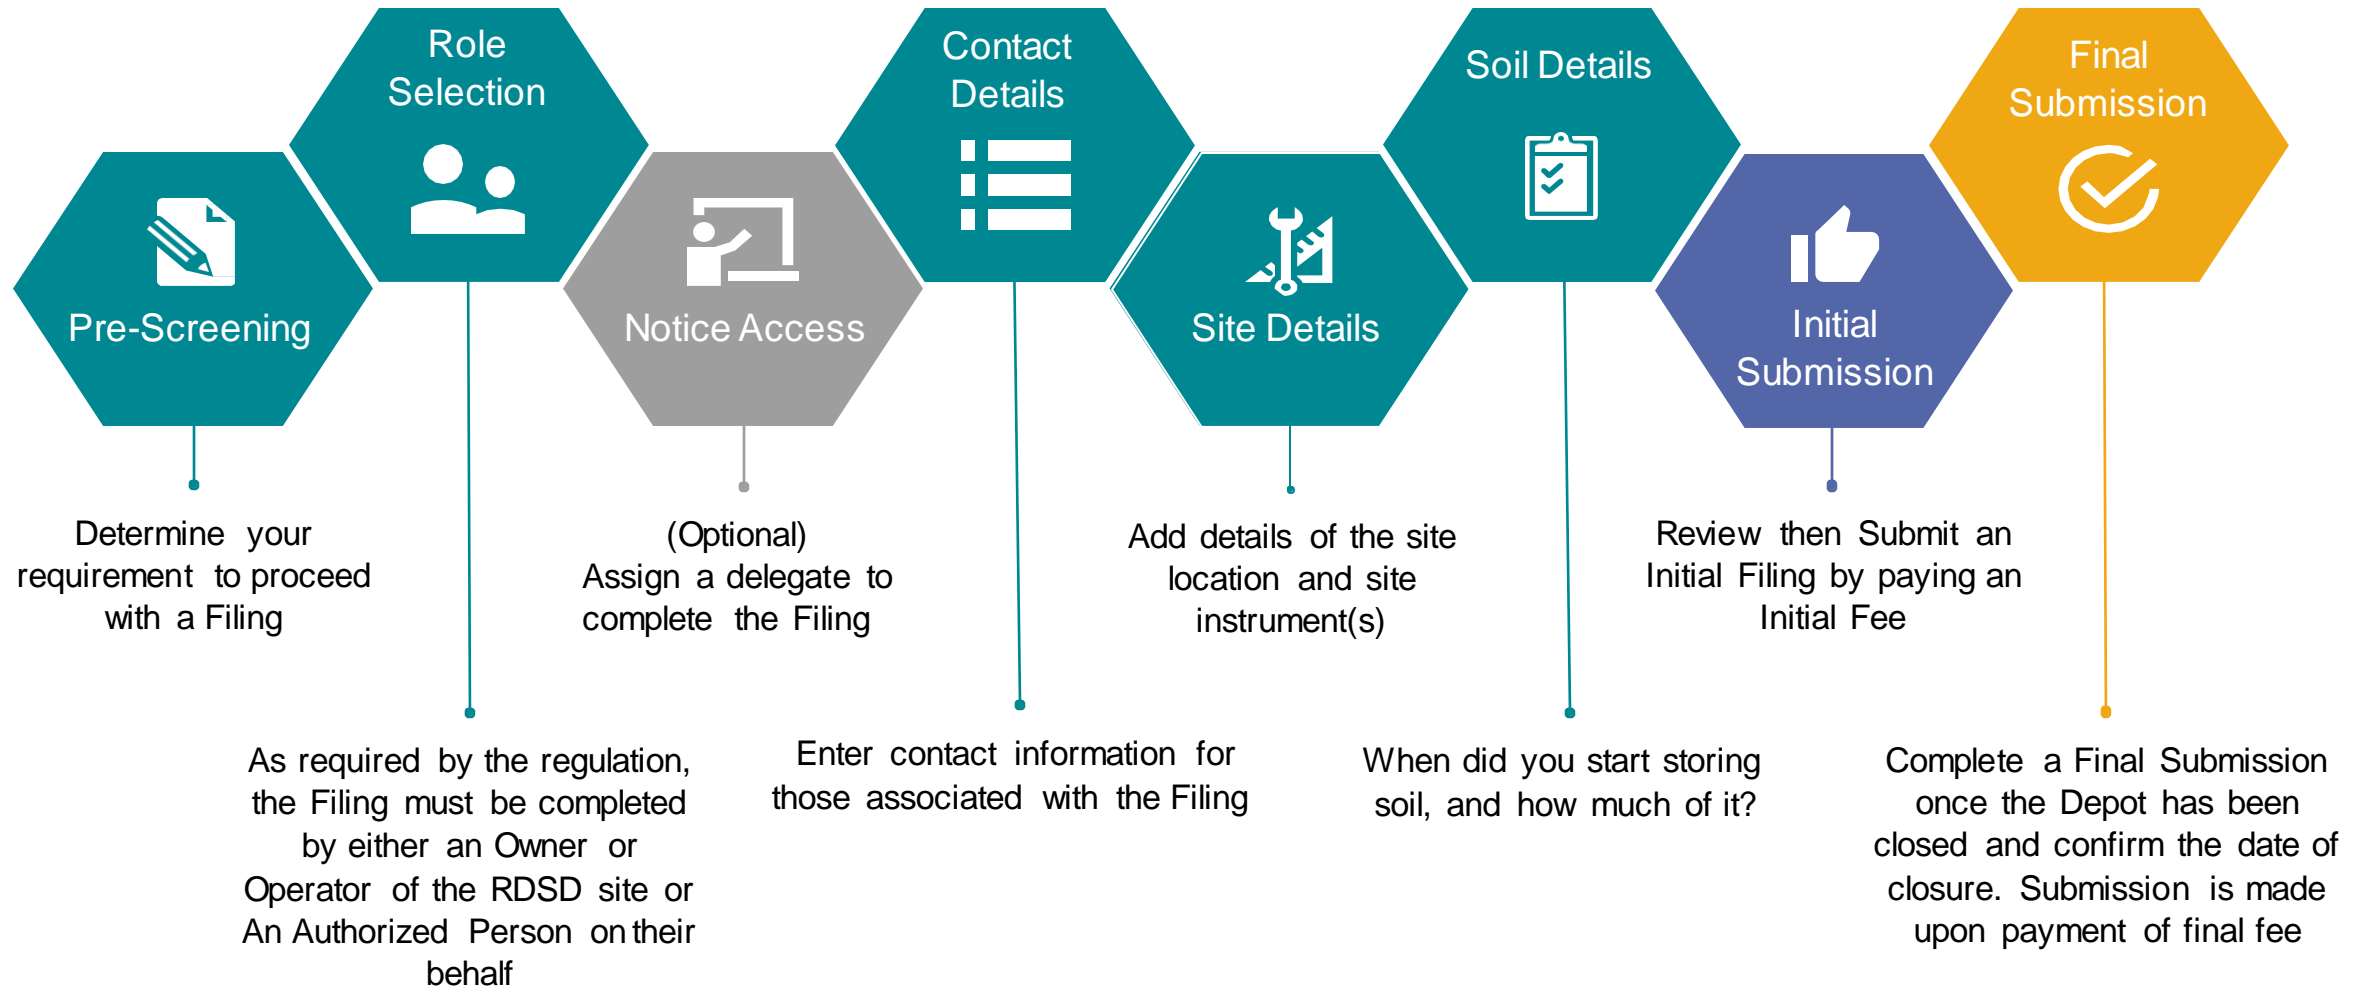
Pre-Screening

Determine your requirement to proceed with a Filing

Role Selection

As required by the regulation, the Filing must be completed by either an Owner or Operator of the RDSD site or An Authorized Person on their behalf

Notice Access

(Optional) Assign a delegate to complete the Filing

Contact Details

Enter contact information for those associated with the Filing

Site Details

Add details of the site location and site instrument(s)

Soil Details

When did you start storing soil, and how much of it?

Initial Submission

Review then Submit an Initial Filing by paying an Initial Fee

Final Submission

Complete a Final Submission once the Depot has been closed and confirm the date of closure. Submission is made upon payment of final fee